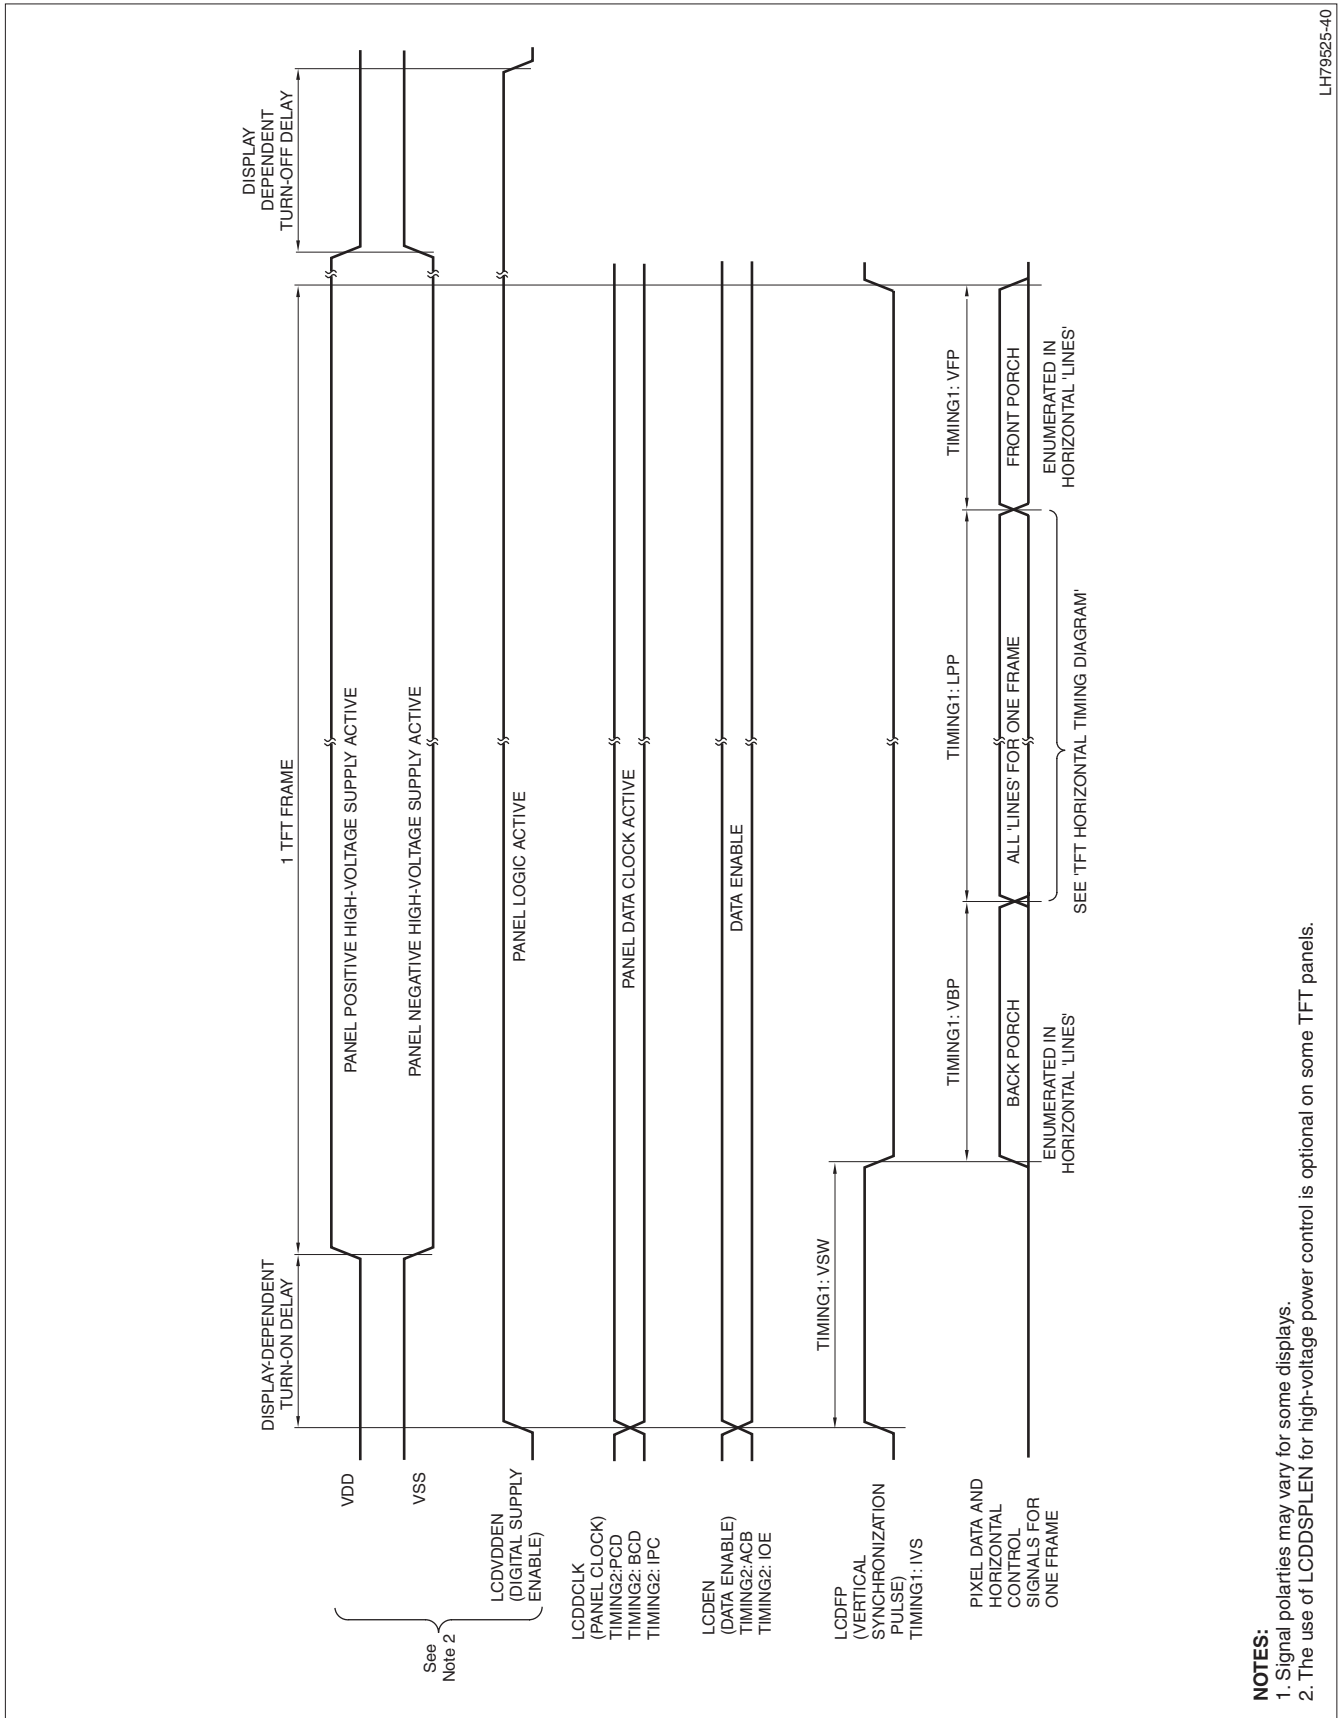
VDD
VSS
See Note 2
LCDVDDEN (DIGITAL SUPPLY ENABLE)
LCDDCLK (PANEL CLOCK) TIMING2:PCD TIMING2: BCD TIMING2: IPC
LCDEN (DATA ENABLE) TIMING2:ACB TIMING2: IOE
LCDFP (VERTICAL SYNCHRONIZATION PULSE) TIMING1: IVS
PIXEL DATA AND HORIZONTAL CONTROL SIGNALS FOR ONE FRAME

DISPLAY-DEPENDENT TURN-ON DELAY
1 TFT FRAME
DISPLAY DEPENDENT TURN-OFF DELAY
PANEL POSITIVE HIGH-VOLTAGE SUPPLY ACTIVE
PANEL NEGATIVE HIGH-VOLTAGE SUPPLY ACTIVE
PANEL LOGIC ACTIVE
PANEL DATA CLOCK ACTIVE
DATA ENABLE
TIMING1: VSW
TIMING1: VBP
TIMING1: LPP
TIMING1: VFP
BACK PORCH
ALL 'LINES' FOR ONE FRAME
FRONT PORCH
ENUMERATED IN HORIZONTAL 'LINES'
SEE 'TFT HORIZONTAL TIMING DIAGRAM'
ENUMERATED IN HORIZONTAL 'LINES'

NOTES:
1. Signal polarities may vary for some displays.
2. The use of LCDDSPLEN for high-voltage power control is optional on some TFT panels.

LH79525-40